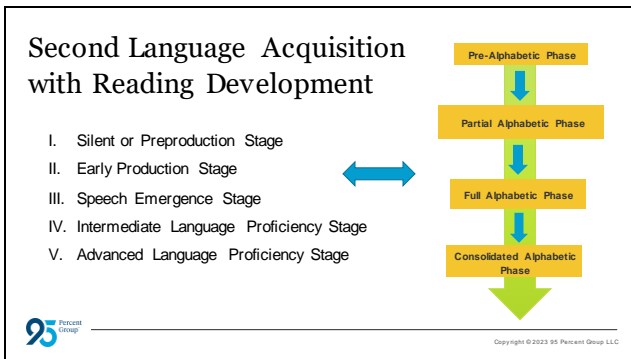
Second Language Acquisition with Reading Development

I. Silent or Preproduction Stage
II. Early Production Stage
III. Speech Emergence Stage
IV. Intermediate Language Proficiency Stage
V. Advanced Language Proficiency Stage

Pre-Alphabetic Phase

Partial Alphabetic Phase

Full Alphabetic Phase

Consolidated Alphabetic Phase

95 Percent Group

Copyright © 2023 95 Percent Group LLC